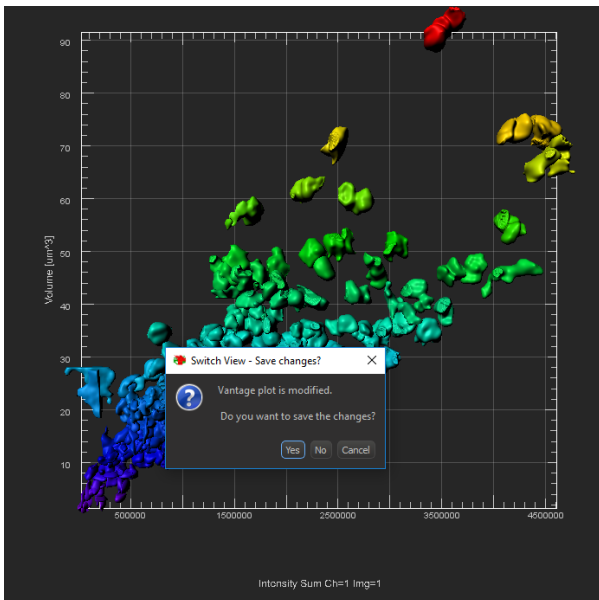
90
80
70
60
50
40
30
20
10
Volume [um^3]
500000
1500000
2500000
3500000
4500000
Intensity Sum Ch=1 Img=1

Switch View - Save changes?
Vantage plot is modified.
Do you want to save the changes?
Yes
No
Cancel